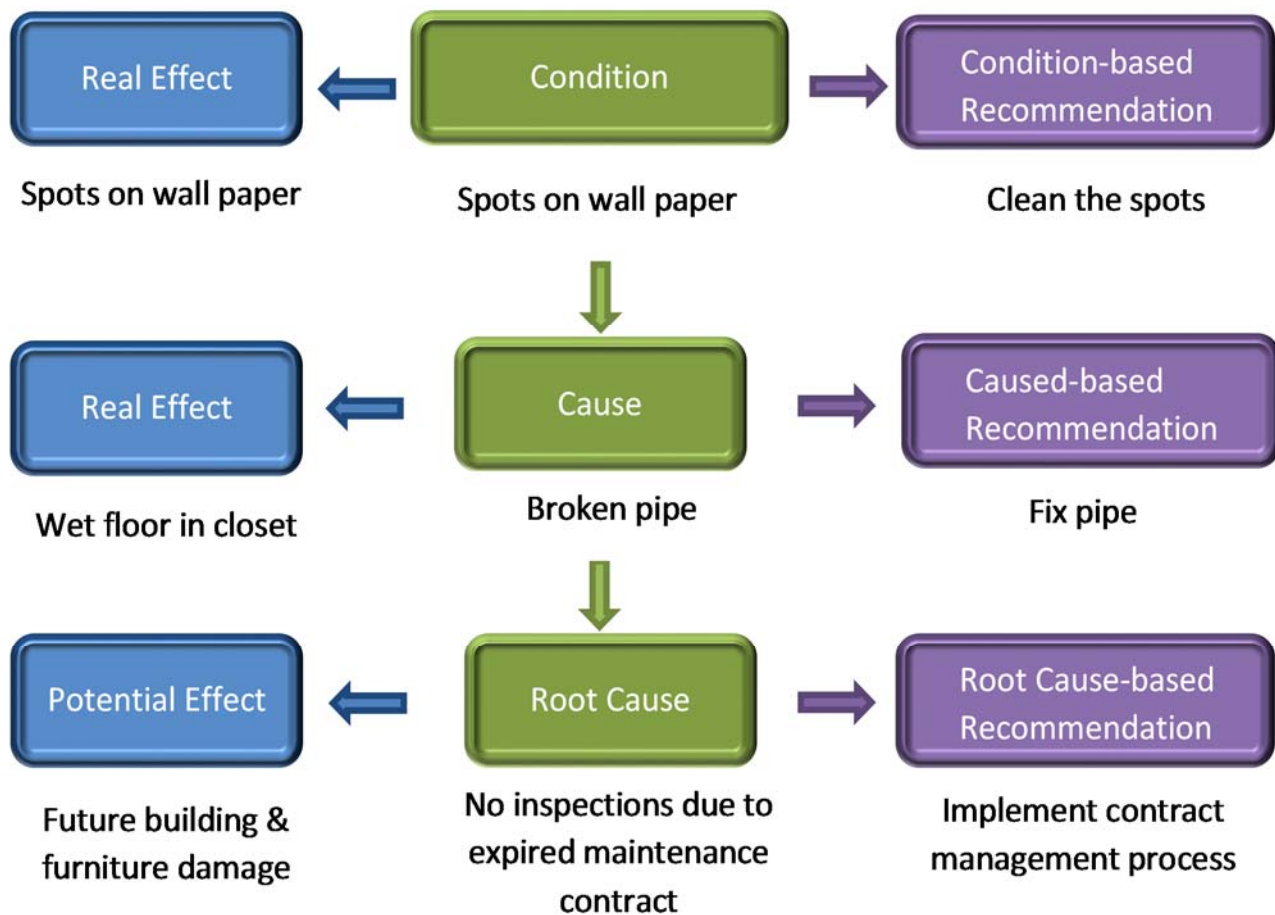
Real Effect

Condition

Condition-based Recommendation

Spots on wall paper

Spots on wall paper

Clean the spots

Real Effect

Cause

Caused-based Recommendation

Wet floor in closet

Broken pipe

Fix pipe

Potential Effect

Root Cause

Root Cause-based Recommendation

Future building & furniture damage

No inspections due to expired maintenance contract

Implement contract management process